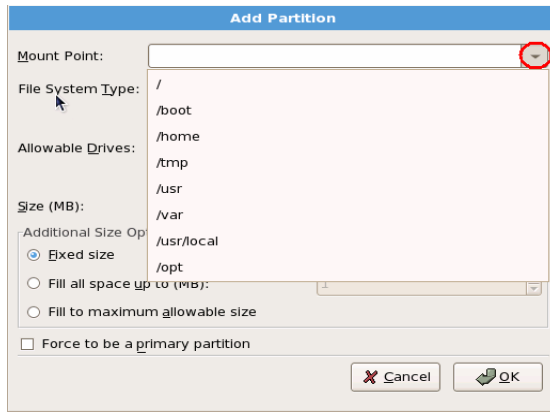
Add Partition

Mount Point:

/
/boot
/home
/tmp
/usr
/var
/usr/local
/opt

File System Type:

Allowable Drives:

Size (MB):

Additional Size Opt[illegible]

Fixed size

Fill all space up to (MB):

1

Fill to maximum allowable size

Force to be a primary partition

Cancel

OK